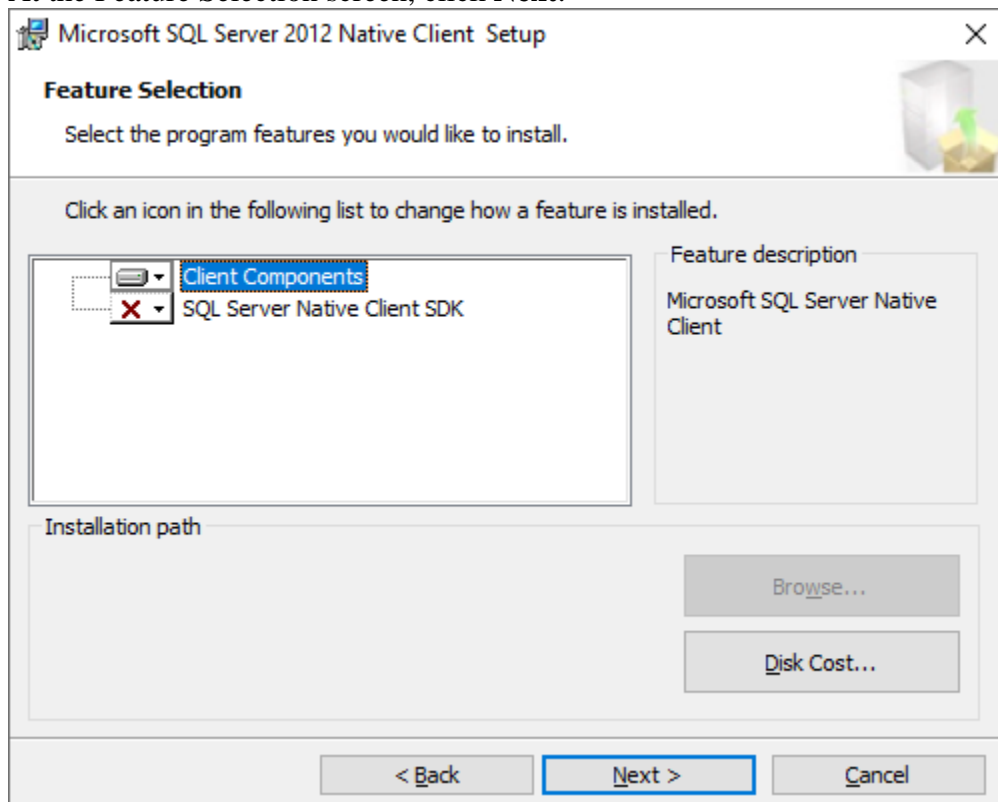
At the Feature Selection screen, click Next.

Microsoft SQL Server 2012 Native Client Setup

Feature Selection

Select the program features you would like to install.

Click an icon in the following list to change how a feature is installed.

Client Components
SQL Server Native Client SDK

Feature description

Microsoft SQL Server Native Client

Installation path

Browse...

Disk Cost...

< Back

Next >

Cancel